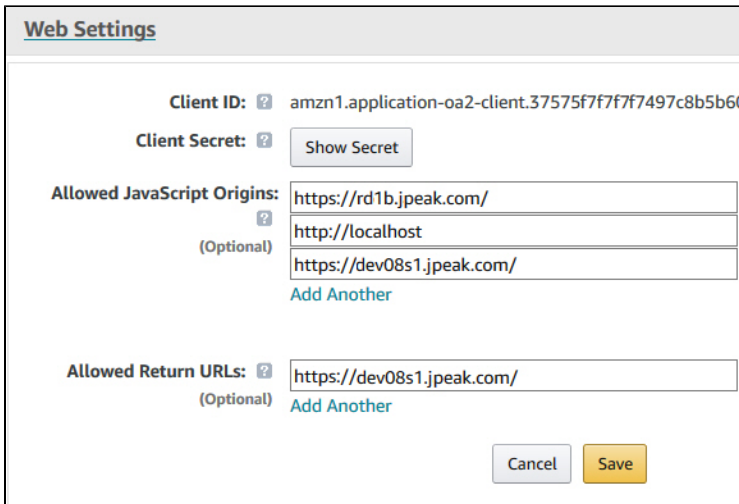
Web Settings

Client ID: ? amzn1.application-oa2-client.37575f7f7f7f7497c8b5b6

Client Secret: ? Show Secret

Allowed JavaScript Origins: ? (Optional)
https://rd1b.jpeak.com/
http://localhost
https://dev08s1.jpeak.com/
Add Another

Allowed Return URLs: ? (Optional)
https://dev08s1.jpeak.com/
Add Another

Cancel Save